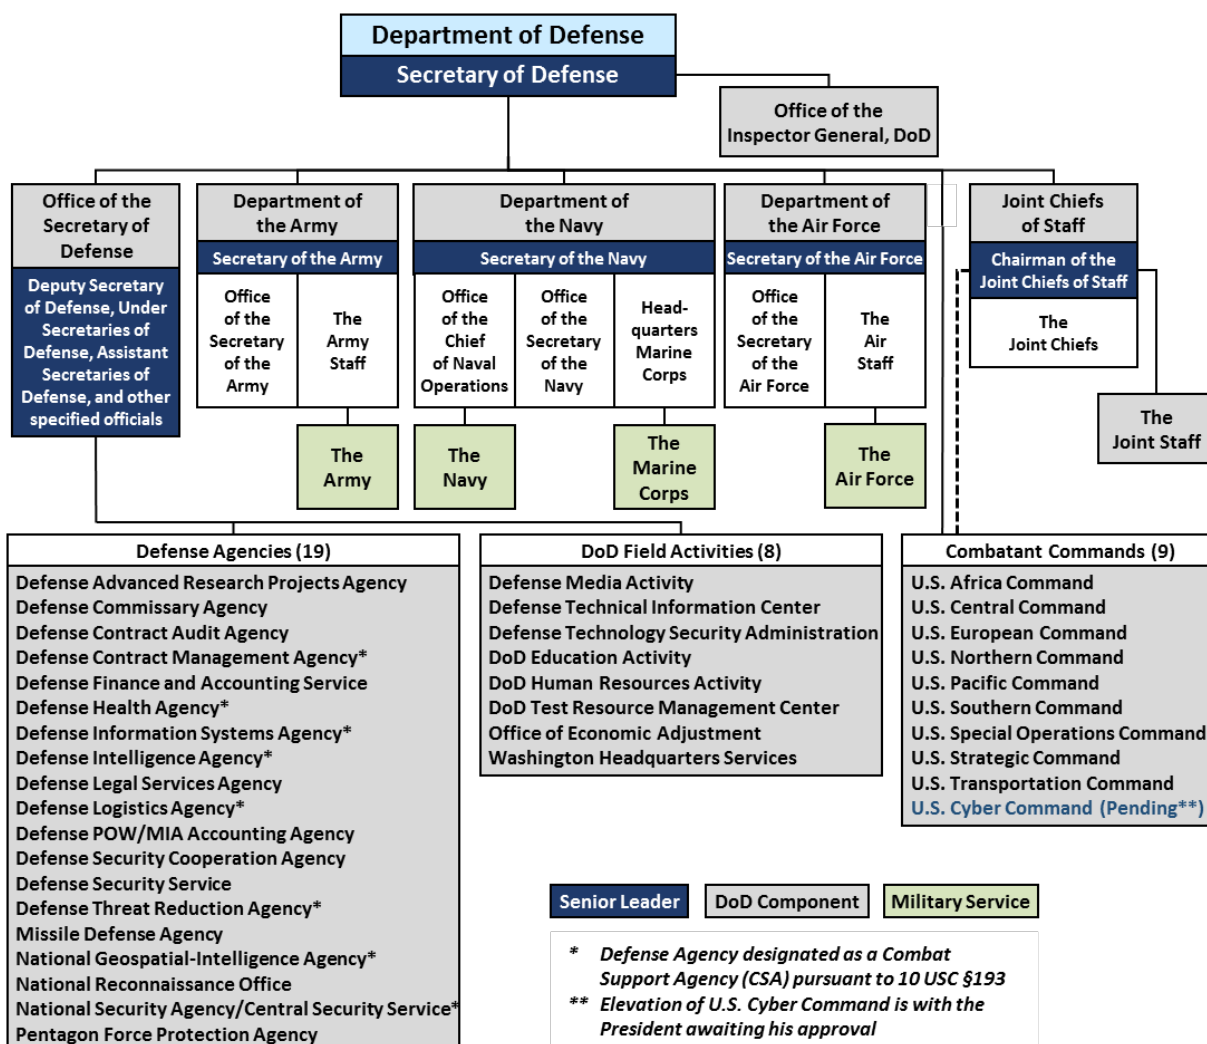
Department of Defense
Secretary of Defense

Office of the Inspector General, DoD

Office of the Secretary of Defense
Deputy Secretary of Defense, Under Secretaries of Defense, Assistant Secretaries of Defense, and other specified officials

Department of the Army
Secretary of the Army
Office of the Secretary of the Army
The Army Staff
The Army

Department of the Navy
Secretary of the Navy
Office of the Chief of Naval Operations
Office of the Secretary of the Navy
Headquarters Marine Corps
The Navy
The Marine Corps

Department of the Air Force
Secretary of the Air Force
Office of the Secretary of the Air Force
The Air Staff
The Air Force

Joint Chiefs of Staff
Chairman of the Joint Chiefs of Staff
The Joint Chiefs
The Joint Staff

Defense Agencies (19)
Defense Advanced Research Projects Agency
Defense Commissary Agency
Defense Contract Audit Agency
Defense Contract Management Agency*
Defense Finance and Accounting Service
Defense Health Agency*
Defense Information Systems Agency*
Defense Intelligence Agency*
Defense Legal Services Agency
Defense Logistics Agency*
Defense POW/MIA Accounting Agency
Defense Security Cooperation Agency
Defense Security Service
Defense Threat Reduction Agency*
Missile Defense Agency
National Geospatial-Intelligence Agency*
National Reconnaissance Office
National Security Agency/Central Security Service*
Pentagon Force Protection Agency

DoD Field Activities (8)
Defense Media Activity
Defense Technical Information Center
Defense Technology Security Administration
DoD Education Activity
DoD Human Resources Activity
DoD Test Resource Management Center
Office of Economic Adjustment
Washington Headquarters Services

Combatant Commands (9)
U.S. Africa Command
U.S. Central Command
U.S. European Command
U.S. Northern Command
U.S. Pacific Command
U.S. Southern Command
U.S. Special Operations Command
U.S. Strategic Command
U.S. Transportation Command
U.S. Cyber Command (Pending**)

Senior Leader
DoD Component
Military Service

* Defense Agency designated as a Combat Support Agency (CSA) pursuant to 10 USC §193
** Elevation of U.S. Cyber Command is with the President awaiting his approval